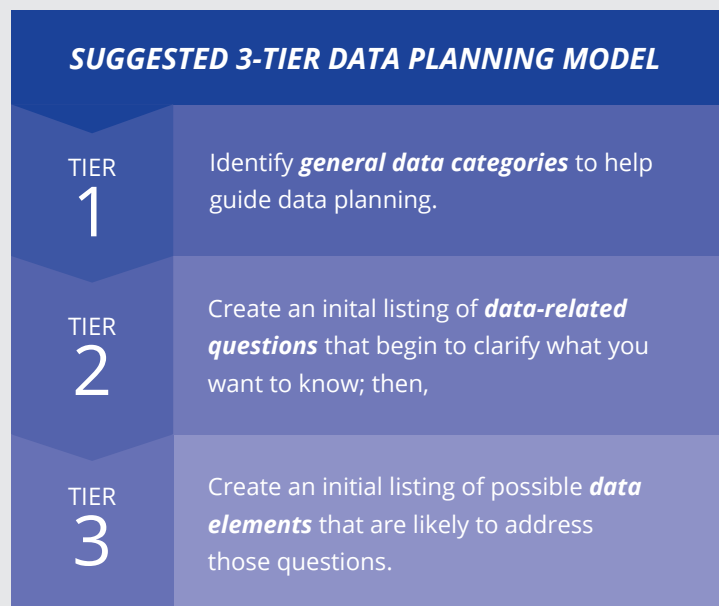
SUGGESTED 3-TIER DATA PLANNING MODEL

TIER 1

Identify ***general data categories*** to help guide data planning.

TIER 2

Create an inital listing of ***data-related questions*** that begin to clarify what you want to know; then,

TIER 3

Create an initial listing of possible ***data elements*** that are likely to address those questions.